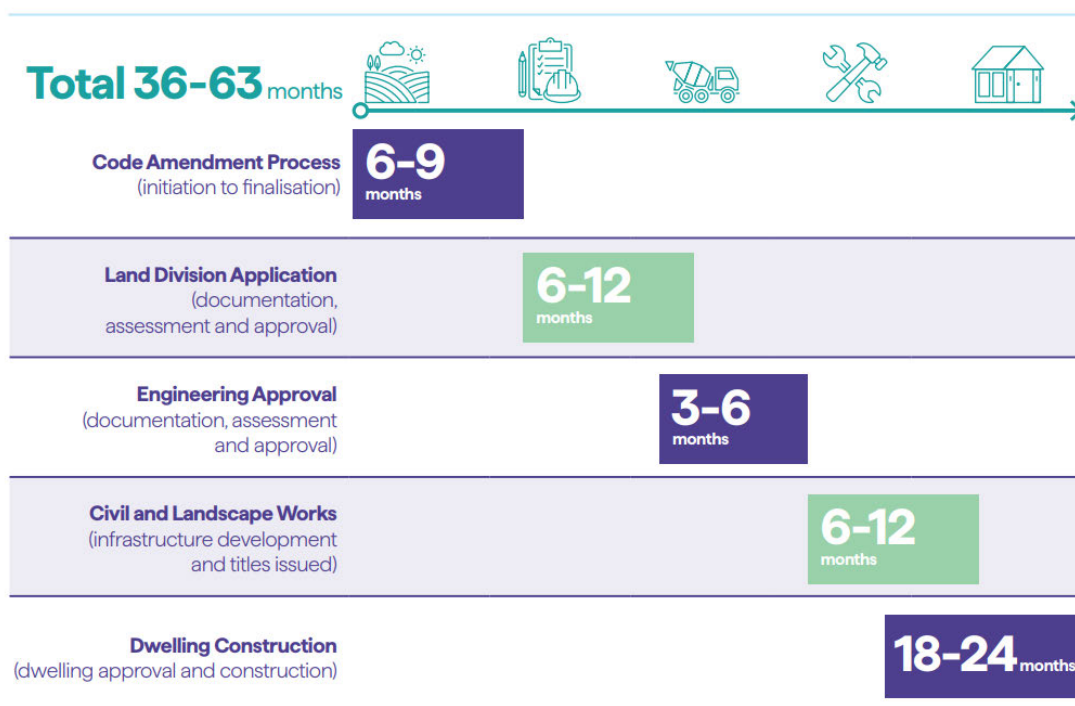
Total 36-63 months

Code Amendment Process
(initiation to finalisation)

6-9 months

Land Division Application
(documentation, assessment and approval)

6-12 months

Engineering Approval
(documentation, assessment and approval)

3-6 months

Civil and Landscape Works
(infrastructure development and titles issued)

6-12 months

Dwelling Construction
(dwelling approval and construction)

18-24 months